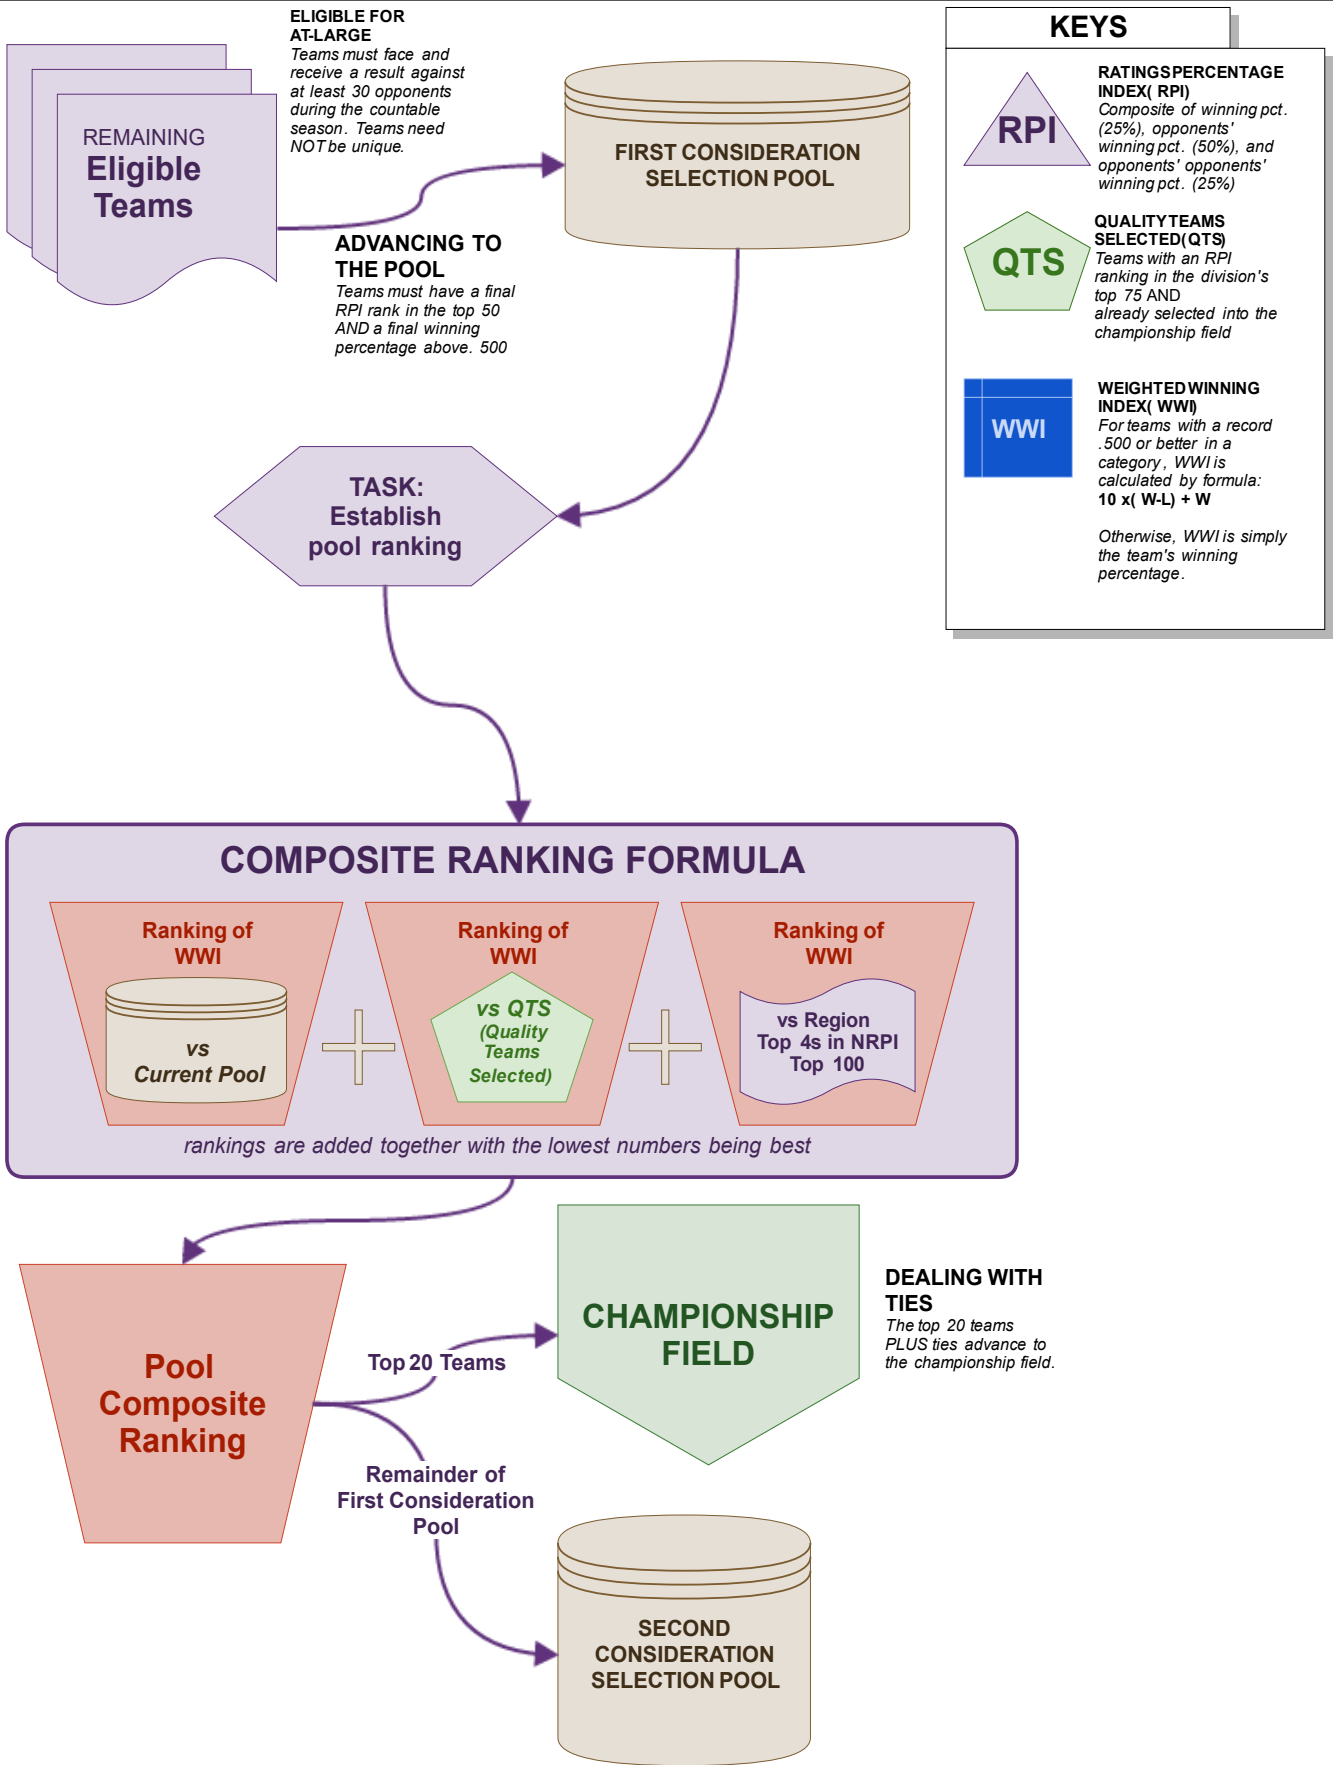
ELIGIBLE FOR AT-LARGE
Teams must face and receive a result against at least 30 opponents during the countable season. Teams need NOT be unique.

REMAINING
Eligible Teams

FIRST CONSIDERATION SELECTION POOL

ADVANCING TO THE POOL
Teams must have a final RPI rank in the top 50 AND a final winning percentage above. 500

KEYS

RPI
RATINGS PERCENTAGE INDEX( RPI)
Composite of winning pct. (25%), opponents' winning pct. (50%), and opponents' opponents' winning pct. (25%)

QTS
QUALITY TEAMS SELECTED( QTS)
Teams with an RPI ranking in the division's top 75 AND already selected into the championship field

WWI
WEIGHTED WINNING INDEX( WWI)
For teams with a record .500 or better in a category, WWI is calculated by formula:
10 x( W-L) + W

Otherwise, WWI is simply the team's winning percentage.

TASK:
Establish pool ranking

COMPOSITE RANKING FORMULA

Ranking of WWI
vs Current Pool

Ranking of WWI
vs QTS (Quality Teams Selected)

Ranking of WWI
vs Region Top 4s in NRPI Top 100

rankings are added together with the lowest numbers being best

Pool Composite Ranking

Top 20 Teams

CHAMPIONSHIP FIELD

DEALING WITH TIES
The top 20 teams PLUS ties advance to the championship field.

Remainder of First Consideration Pool

SECOND CONSIDERATION SELECTION POOL